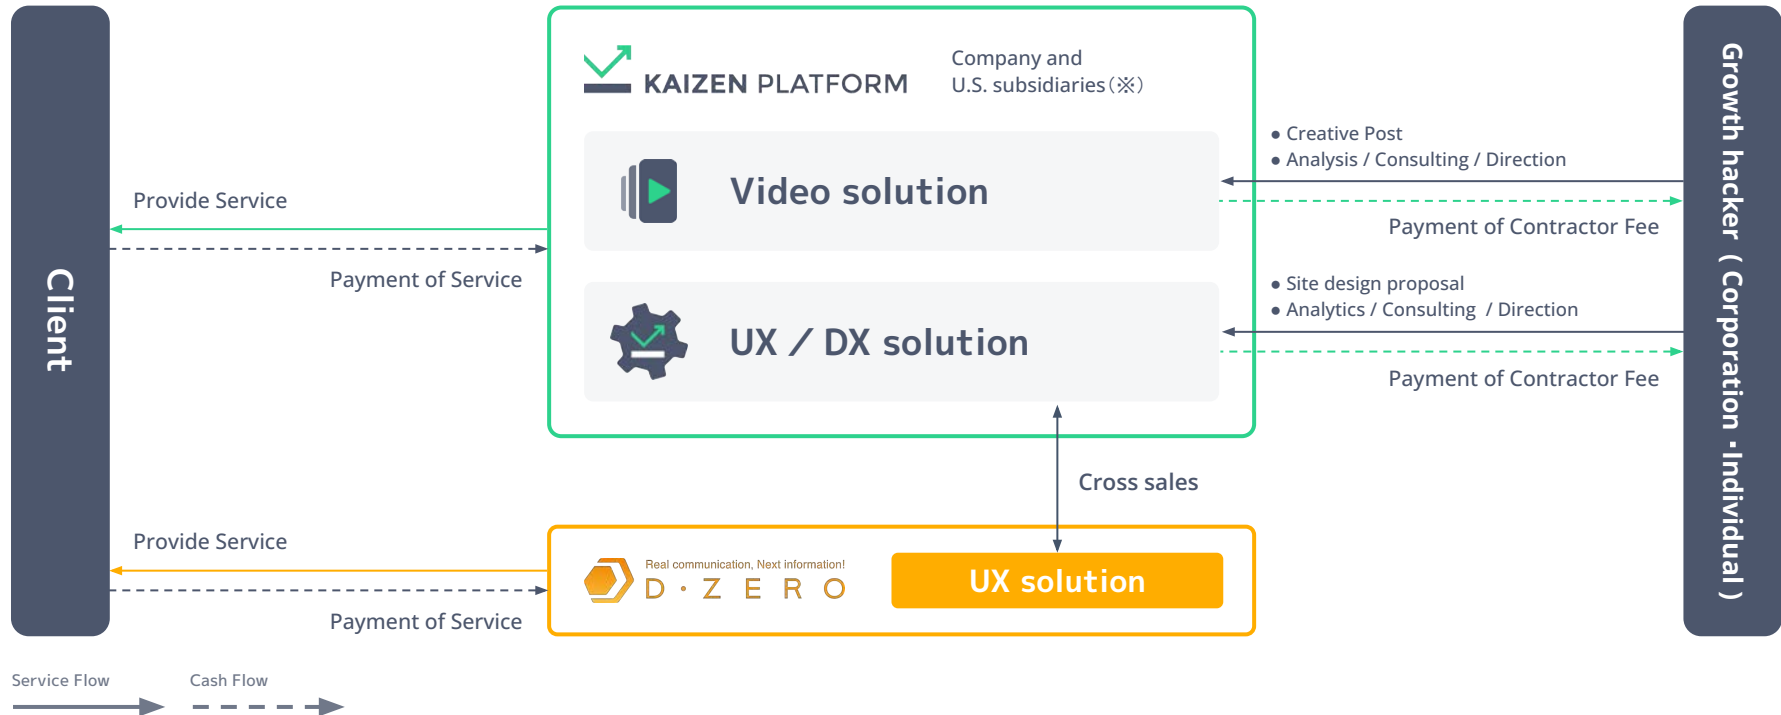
Client

KAIZEN PLATFORM

Company and U.S. subsidiaries (※)

Video solution

UX / DX solution

Provide Service

Payment of Service

• Creative Post
• Analysis / Consulting / Direction

Payment of Contractor Fee

• Site design proposal
• Analytics / Consulting / Direction

Payment of Contractor Fee

Cross sales

Provide Service

Payment of Service

Real communication, Next information!
D · Z E R O

UX solution

Growth hacker ( Corporation · Individual )

Service Flow

Cash Flow